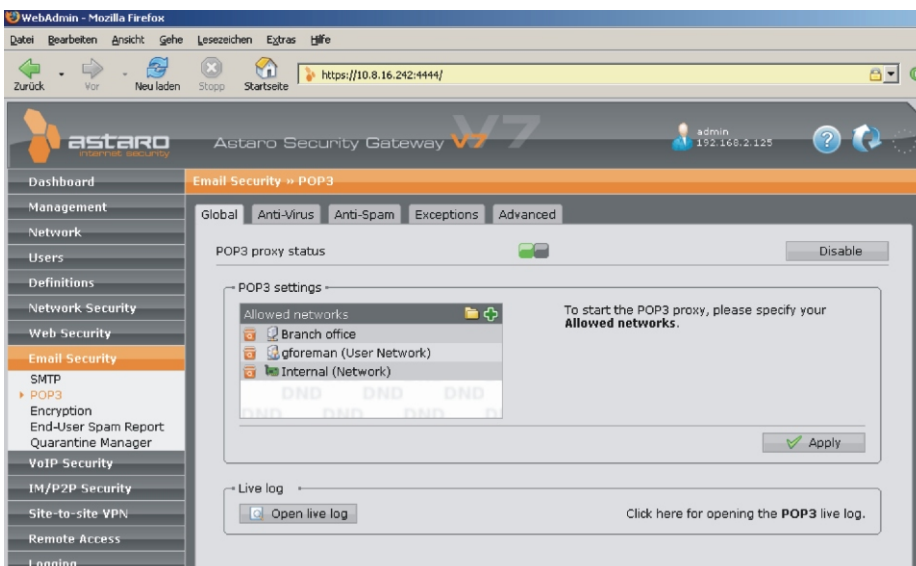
WebAdmin - Mozilla Firefox

Datei Bearbeiten Ansicht Gehe Lesezeichen Extras Hilfe

Zurück Vor Neu laden Stopp Startseite https://10.8.16.242:4444/

astaro internet security

Astaro Security Gateway V7

admin 192.168.2.125

Dashboard
Management
Network
Users
Definitions
Network Security
Web Security
Email Security
SMTP
POP3
Encryption
End-User Spam Report
Quarantine Manager
VoIP Security
IM/P2P Security
Site-to-site VPN
Remote Access
Logging

Email Security » POP3

Global Anti-Virus Anti-Spam Exceptions Advanced

POP3 proxy status

Disable

POP3 settings

Allowed networks

Branch office
gforeman (User Network)
Internal (Network)

DND DND DND
DND DND DND D

To start the POP3 proxy, please specify your **Allowed networks**.

Apply

Live log

Open live log

Click here for opening the **POP3** live log.